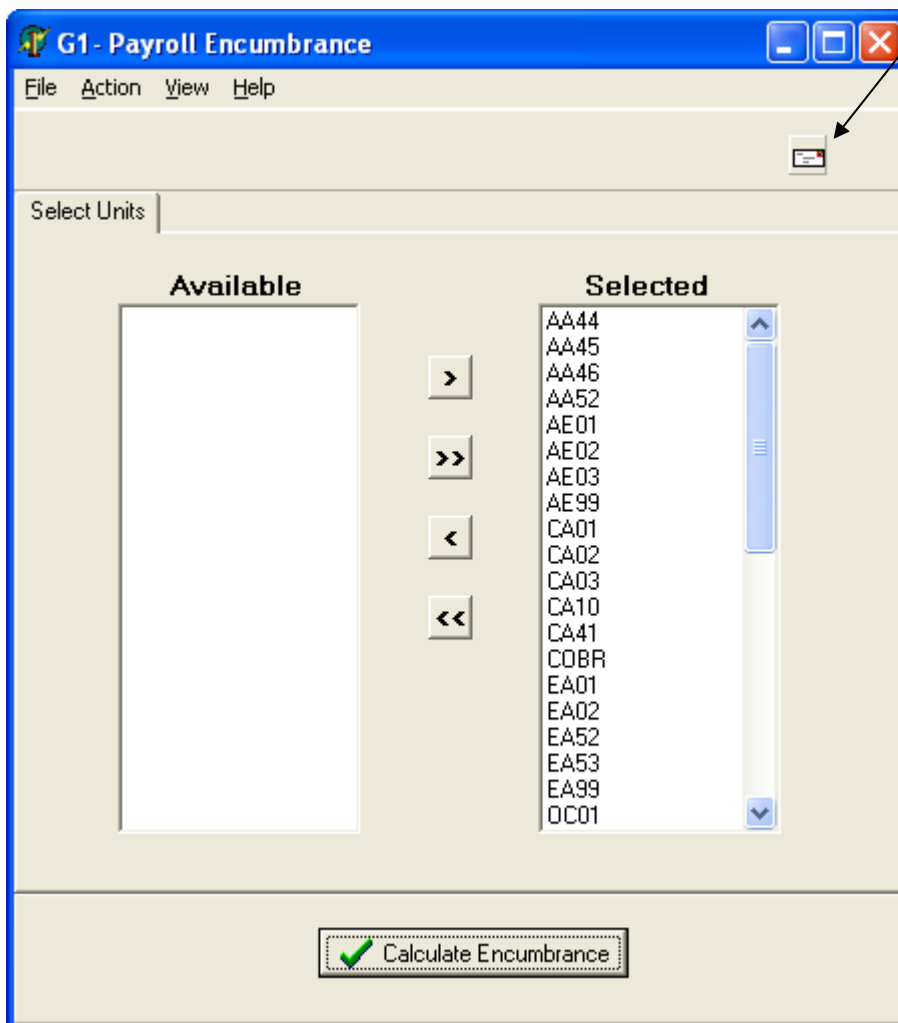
G1- Payroll Encumbrance

File Action View Help

Select Units

Available

Selected

AA44
AA45
AA46
AA52
AE01
AE02
AE03
AE99
CA01
CA02
CA03
CA10
CA41
COBR
EA01
EA02
EA52
EA53
EA99
OC01

>

>>

<

<<

Calculate Encumbrance